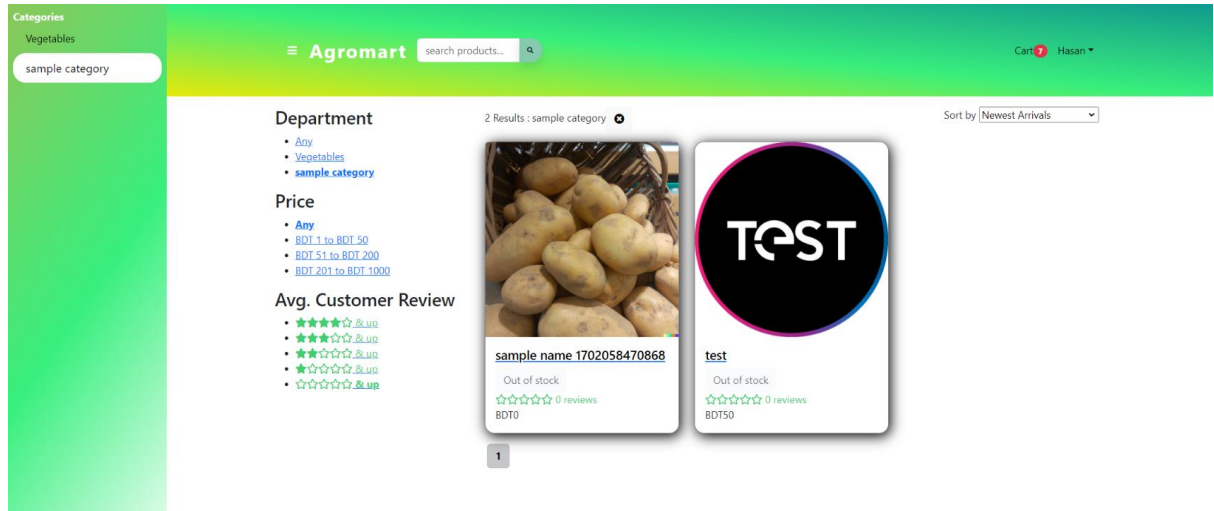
Categories
Vegetables
sample category

≡ Agromart
search products...
Cart 7 Hasan

Department
- Any
- Vegetables
- sample category

Price
- Any
- BDT 1 to BDT 50
- BDT 51 to BDT 200
- BDT 201 to BDT 1000

Avg. Customer Review
- ★★★★☆ & up
- ★★★☆☆ & up
- ★★☆☆☆ & up
- ★☆☆☆☆ & up
- ☆☆☆☆☆ & up

2 Results : sample category

Sort by Newest Arrivals

sample name 1702058470868
Out of stock
☆☆☆☆☆ 0 reviews
BDT0

TEST
test
Out of stock
☆☆☆☆☆ 0 reviews
BDT50

1